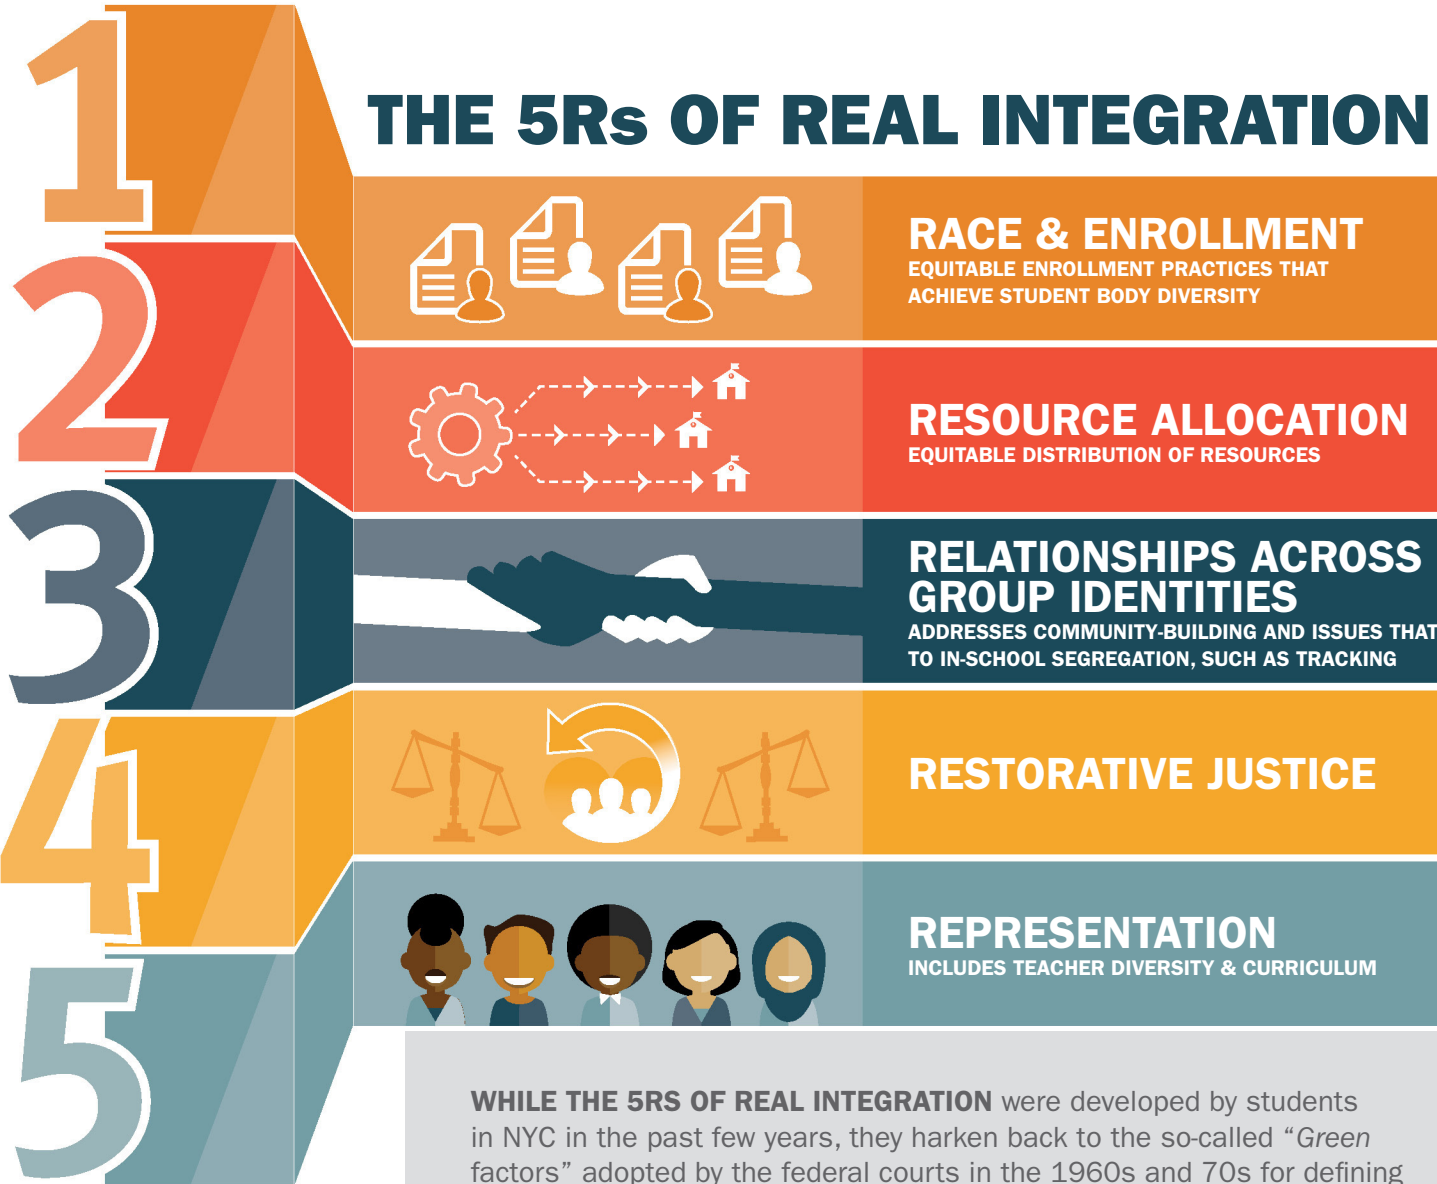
1

2

3

4

5

THE 5Rs OF REAL INTEGRATION

RACE & ENROLLMENT
EQUITABLE ENROLLMENT PRACTICES THAT ACHIEVE STUDENT BODY DIVERSITY

RESOURCE ALLOCATION
EQUITABLE DISTRIBUTION OF RESOURCES

RELATIONSHIPS ACROSS GROUP IDENTITIES
ADDRESSES COMMUNITY-BUILDING AND ISSUES THAT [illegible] TO IN-SCHOOL SEGREGATION, SUCH AS TRACKING

RESTORATIVE JUSTICE

REPRESENTATION
INCLUDES TEACHER DIVERSITY & CURRICULUM

WHILE THE 5RS OF REAL INTEGRATION were developed by students in NYC in the past few years, they harken back to the so-called "Green factors" adopted by the federal courts in the 1960s and 70s for defining